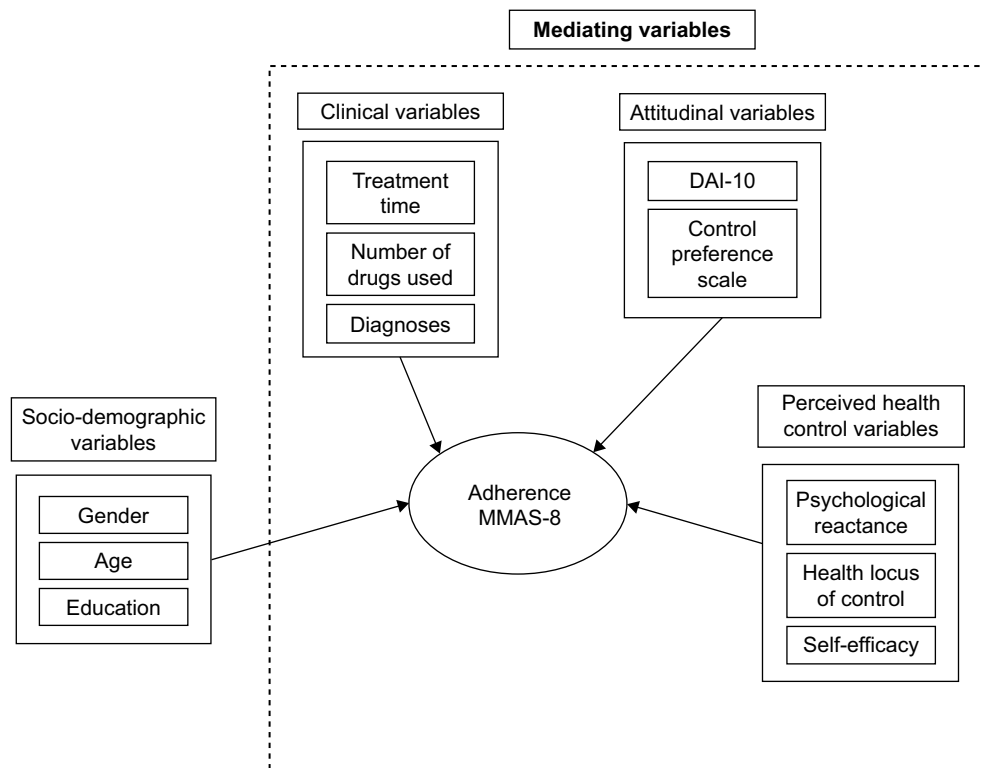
Mediating variables

Clinical variables

Treatment time

Number of drugs used

Diagnoses

Attitudinal variables

DAI-10

Control preference scale

Socio-demographic variables

Gender

Age

Education

Adherence MMAS-8

Perceived health control variables

Psychological reactance

Health locus of control

Self-efficacy